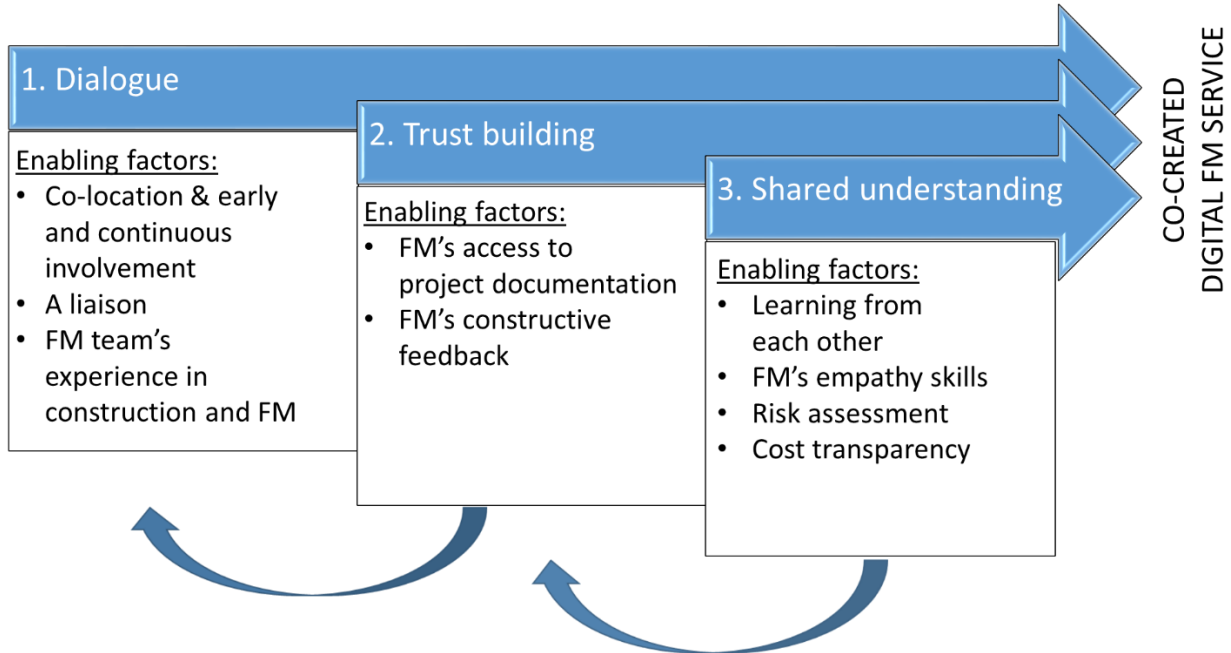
1. Dialogue

Enabling factors:
- Co-location & early and continuous involvement
- A liaison
- FM team's experience in construction and FM

2. Trust building

Enabling factors:
- FM's access to project documentation
- FM's constructive feedback

3. Shared understanding

Enabling factors:
- Learning from each other
- FM's empathy skills
- Risk assessment
- Cost transparency

CO-CREATED DIGITAL FM SERVICE